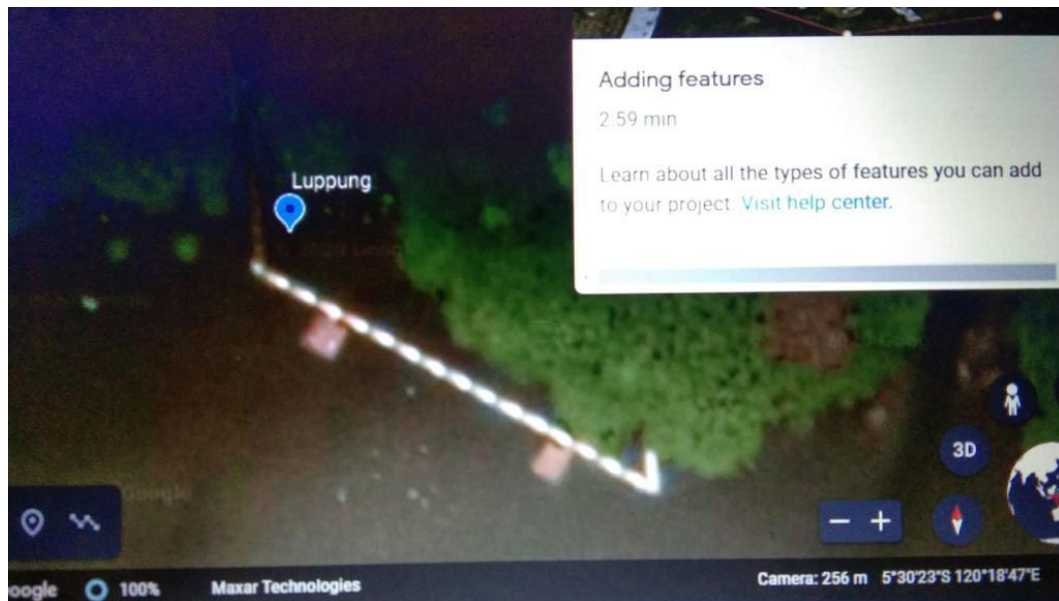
Adding features

2:59 min

Learn about all the types of features you can add to your project. Visit help center.

Luppung

3D

Google

oogle 100% Maxar Technologies

Camera: 256 m 5°30'23"S 120°18'47"E